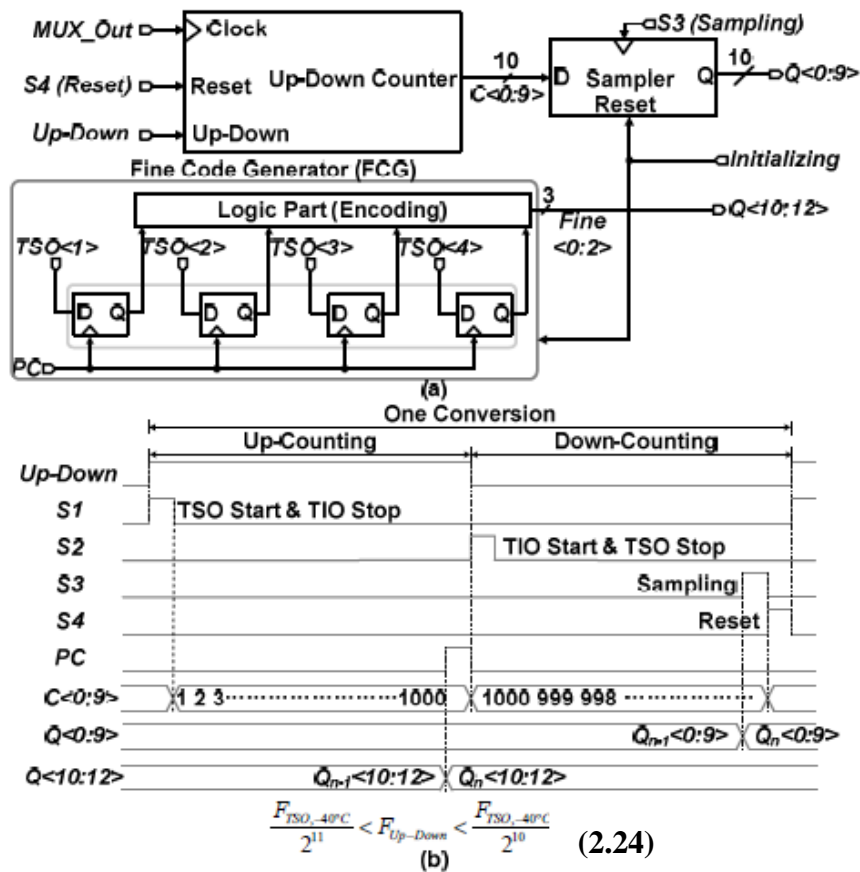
MUX_Out
Clock
S4 (Reset)
Reset
Up-Down Counter
Up-Down
Up-Down
Fine Code Generator (FCG)
10
C<0:9>
S3 (Sampling)
D
Sampler
Reset
Q
10
Q<0:9>
Initializing
Logic Part (Encoding)
3
Fine <0:2>
Q<10:12>
TSO<1>
TSO<2>
TSO<3>
TSO<4>
D Q
D Q
D Q
D Q
PC
(a)

One Conversion
Up-Counting
Down-Counting
Up-Down
S1
TSO Start & TIO Stop
S2
TIO Start & TSO Stop
S3
Sampling
S4
Reset
PC
C<0:9>
1 2 3 ···················· 1000
1000 999 998 ···················
Q<0:9>
$Q_{n-1}$<0:9>
$Q_n$<0:9>
Q<10:12>
$Q_{n-1}$<10:12>
$Q_n$<10:12>

$\frac{F_{TSO,-40^\circ C}}{2^{11}} < F_{Up-Down} < \frac{F_{TSO,-40^\circ C}}{2^{10}}$ (2.24)
(b)